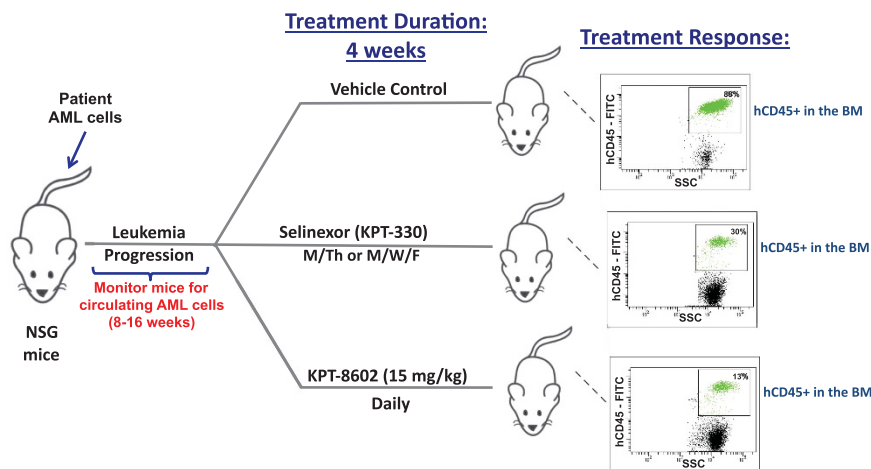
Treatment Duration:
4 weeks

Treatment Response:

Patient
AML cells

NSG
mice

Leukemia
Progression

Monitor mice for
circulating AML cells
(8-16 weeks)

Vehicle Control

88%
hCD45 - FITC
SSC
hCD45+ in the BM

Selinexor (KPT-330)
M/Th or M/W/F

30%
hCD45 - FITC
SSC
hCD45+ in the BM

KPT-8602 (15 mg/kg)
Daily

13%
hCD45 - FITC
SSC
hCD45+ in the BM